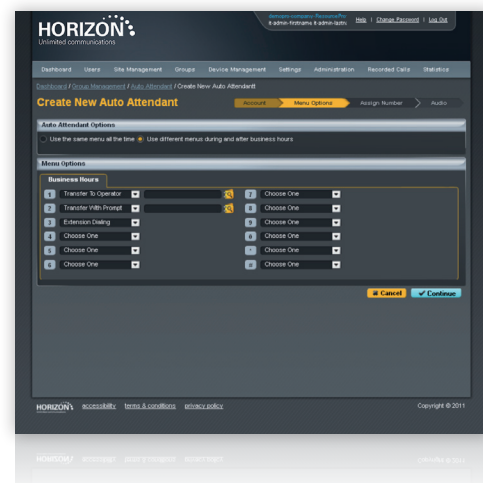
HORIZON
Unlimited communications

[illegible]
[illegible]

Help | Change Password | Log Out

Dashboard Users Site Management Groups Device Management Settings Administration Recorded Calls Statistics

Dashboard / Group Management / Auto Attendant / Create New Auto Attendant

Create New Auto Attendant

Account Menu Options Assign Number Audio

Auto Attendant Options

Use the same menu all the time Use different menus during and after business hours

Menu Options

Business Hours

| | | | | |
|---|---|---|---|---|
| 1 | Transfer To Operator | | 7 | Choose One |
| 2 | Transfer With Prompt | | 8 | Choose One |
| 3 | Extension Dialing | | 9 | Choose One |
| 4 | Choose One | | 0 | Choose One |
| 5 | Choose One | | * | Choose One |
| 6 | Choose One | | # | Choose One |

Cancel Continue

HORIZON accessibility terms & conditions privacy policy

Copyright © 2011